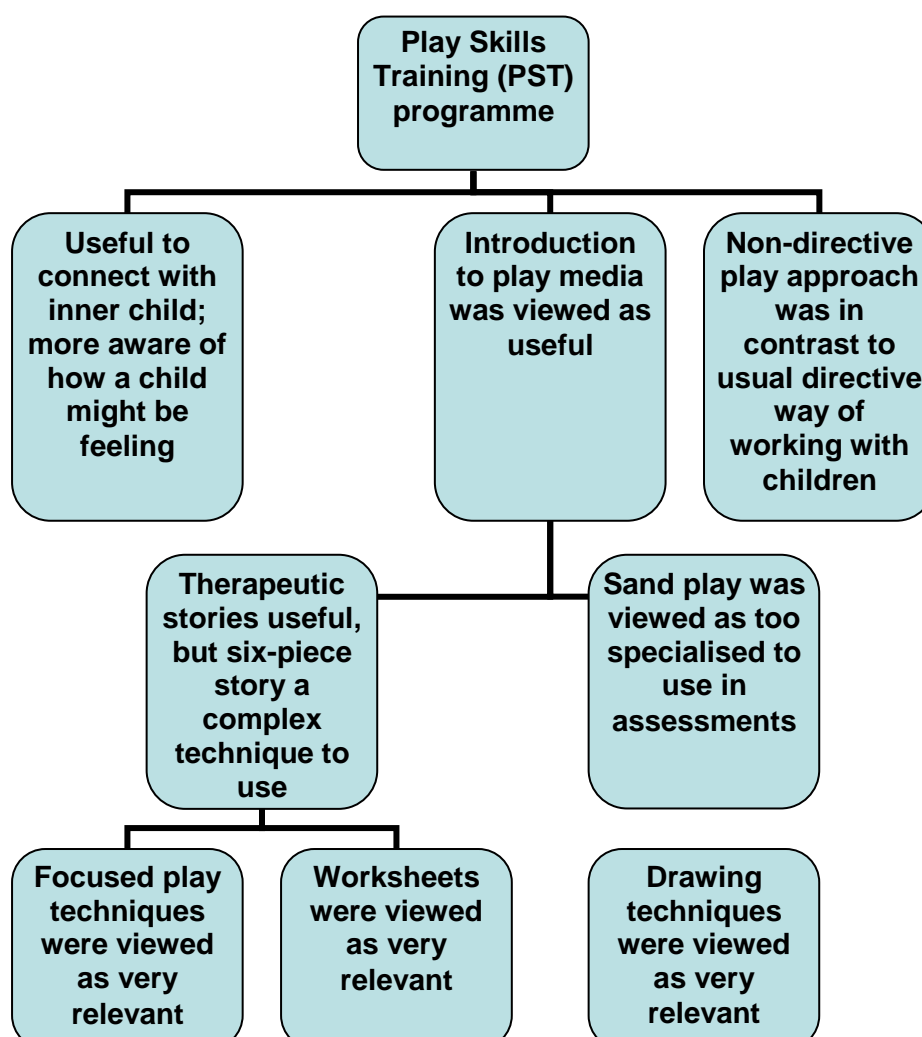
Play Skills Training (PST) programme

Useful to connect with inner child; more aware of how a child might be feeling

Introduction to play media was viewed as useful

Non-directive play approach was in contrast to usual directive way of working with children

Therapeutic stories useful, but six-piece story a complex technique to use

Sand play was viewed as too specialised to use in assessments

Focused play techniques were viewed as very relevant

Worksheets were viewed as very relevant

Drawing techniques were viewed as very relevant